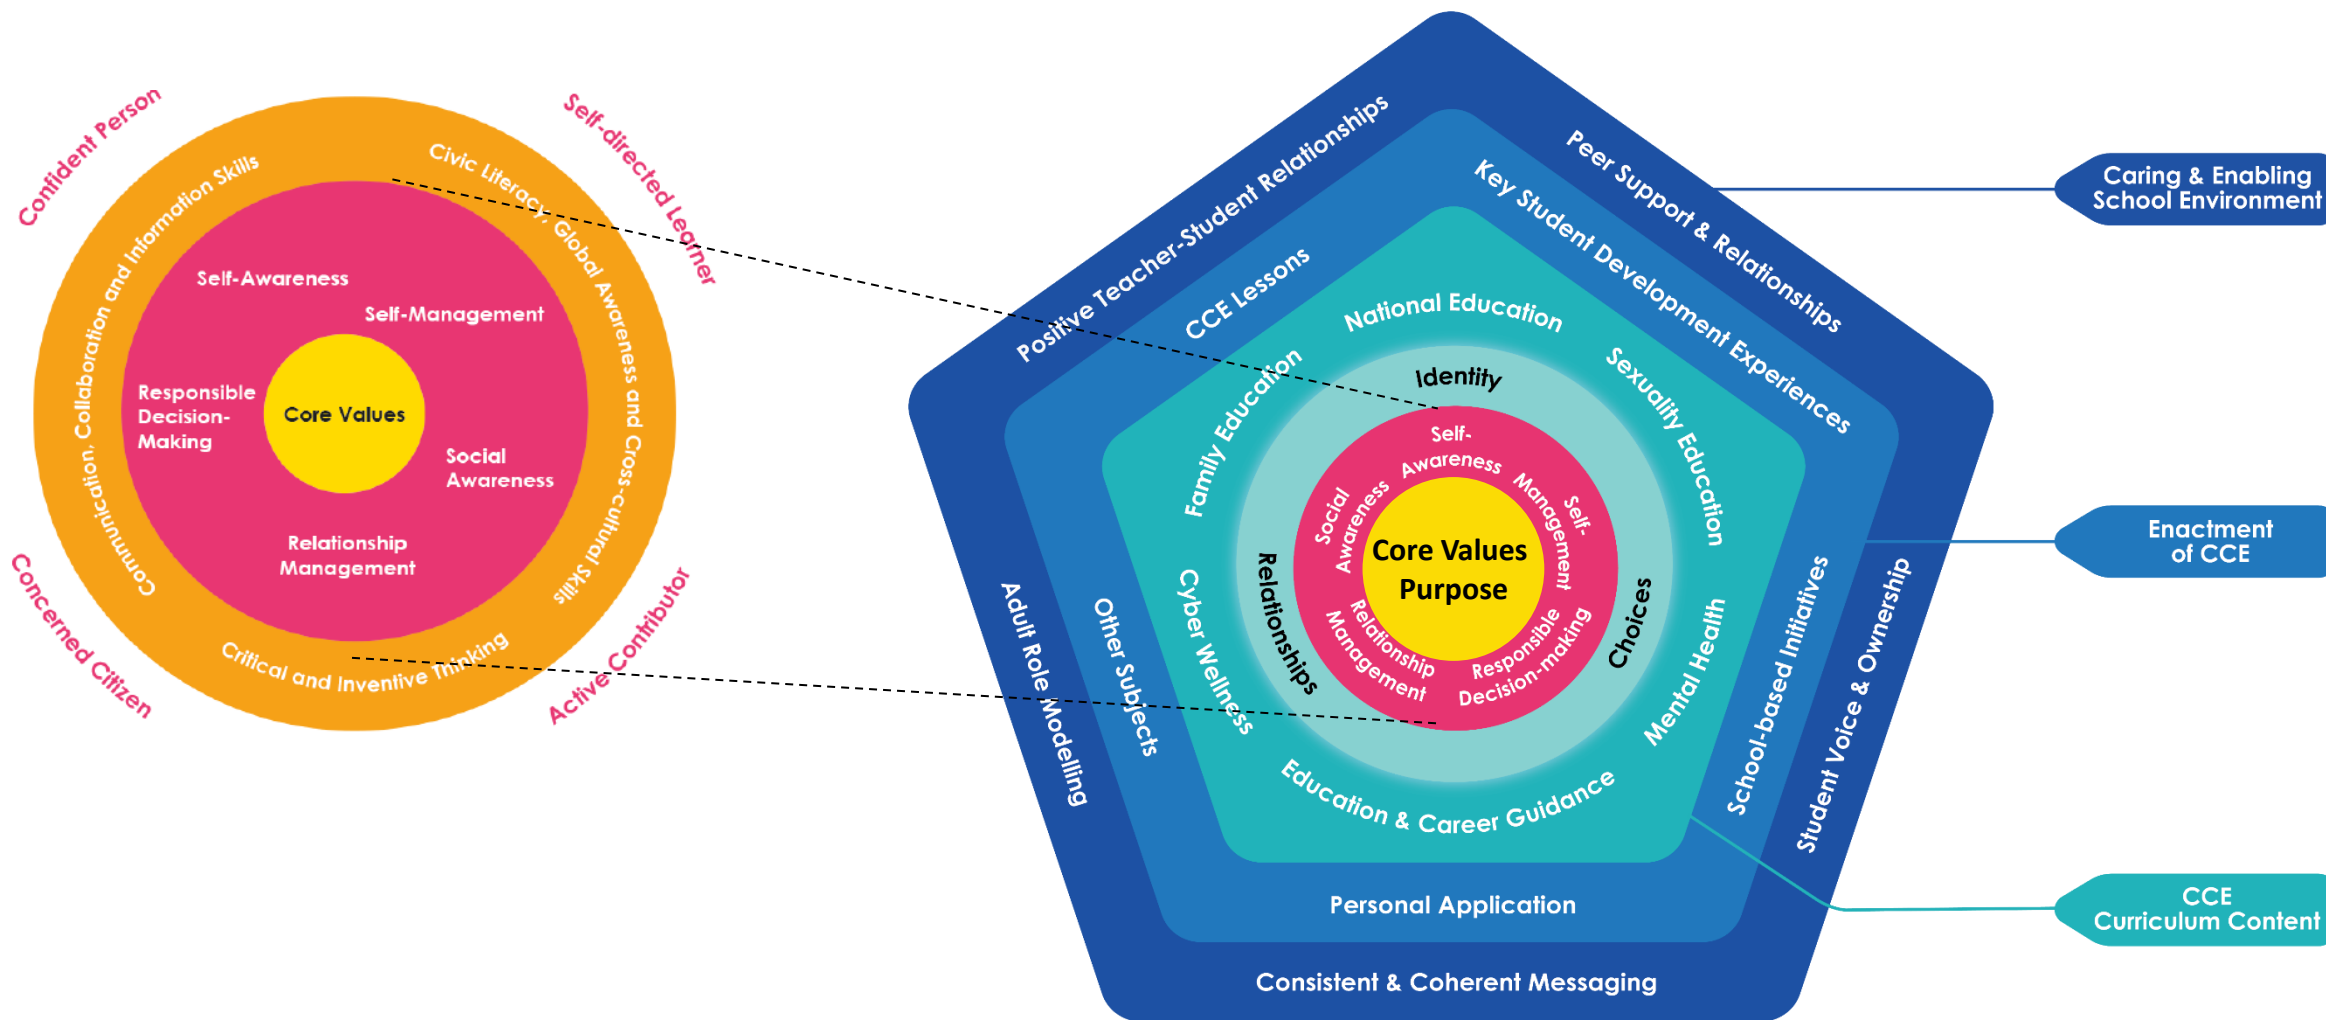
Confident Person

Self-directed Learner

Concerned Citizen

Active Contributor

Communication, Collaboration and Information Skills

Civic Literacy, Global Awareness and Cross-cultural Skills

Critical and Inventive Thinking

Self-Awareness

Self-Management

Responsible Decision-Making

Core Values

Social Awareness

Relationship Management

Positive Teacher-Student Relationships

Peer Support & Relationships

Key Student Development Experiences

CCE Lessons

National Education

Sexuality Education

Family Education

Identity

Self-Awareness

Self-Management

Social Awareness

Core Values

Purpose

Relationships

Choices

Relationship Management

Responsible Decision-making

Cyber Wellness

Mental Health

Other Subjects

School-based Initiatives

Adult Role Modelling

Student Voice & Ownership

Education & Career Guidance

Personal Application

Consistent & Coherent Messaging

Caring & Enabling School Environment

Enactment of CCE

CCE Curriculum Content